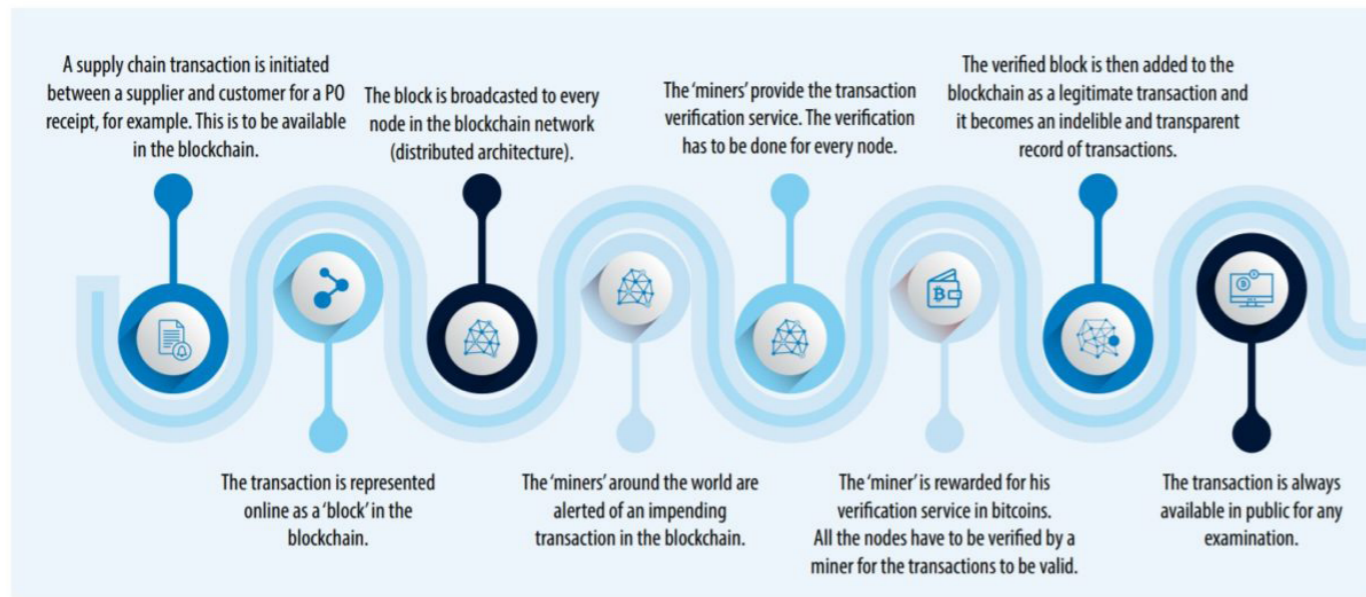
A supply chain transaction is initiated between a supplier and customer for a PO receipt, for example. This is to be available in the blockchain.

The block is broadcasted to every node in the blockchain network (distributed architecture).

The 'miners' provide the transaction verification service. The verification has to be done for every node.

The verified block is then added to the blockchain as a legitimate transaction and it becomes an indelible and transparent record of transactions.

The transaction is represented online as a 'block' in the blockchain.

The 'miners' around the world are alerted of an impending transaction in the blockchain.

The 'miner' is rewarded for his verification service in bitcoins. All the nodes have to be verified by a miner for the transactions to be valid.

The transaction is always available in public for any examination.